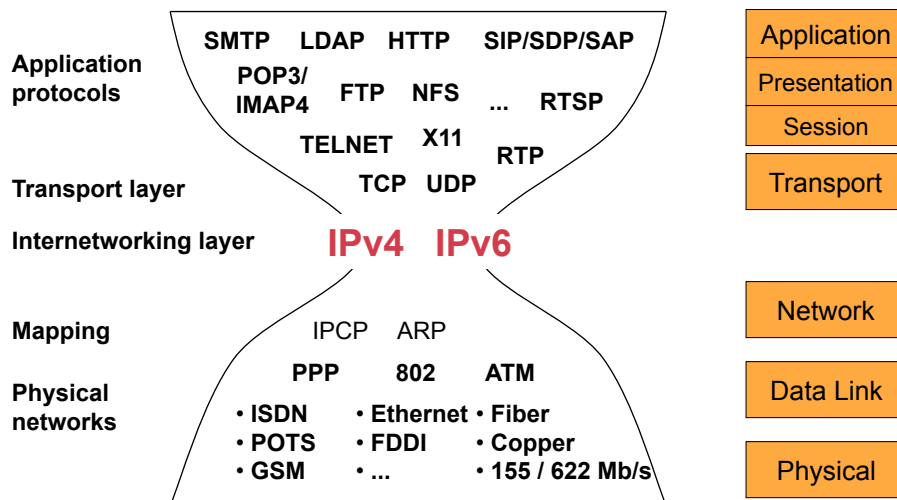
Application protocols

SMTP LDAP HTTP SIP/SDP/SAP

POP3/ IMAP4 FTP NFS ... RTSP

TELNET X11 RTP

Transport layer

TCP UDP

Internetworking layer

IPv4 IPv6

Mapping

IPCP ARP

Physical networks

PPP 802 ATM

• ISDN
• POTS
• GSM

• Ethernet
• FDDI
• ...

• Fiber
• Copper
• 155 / 622 Mb/s

Application
Presentation
Session
Transport
Network
Data Link
Physical